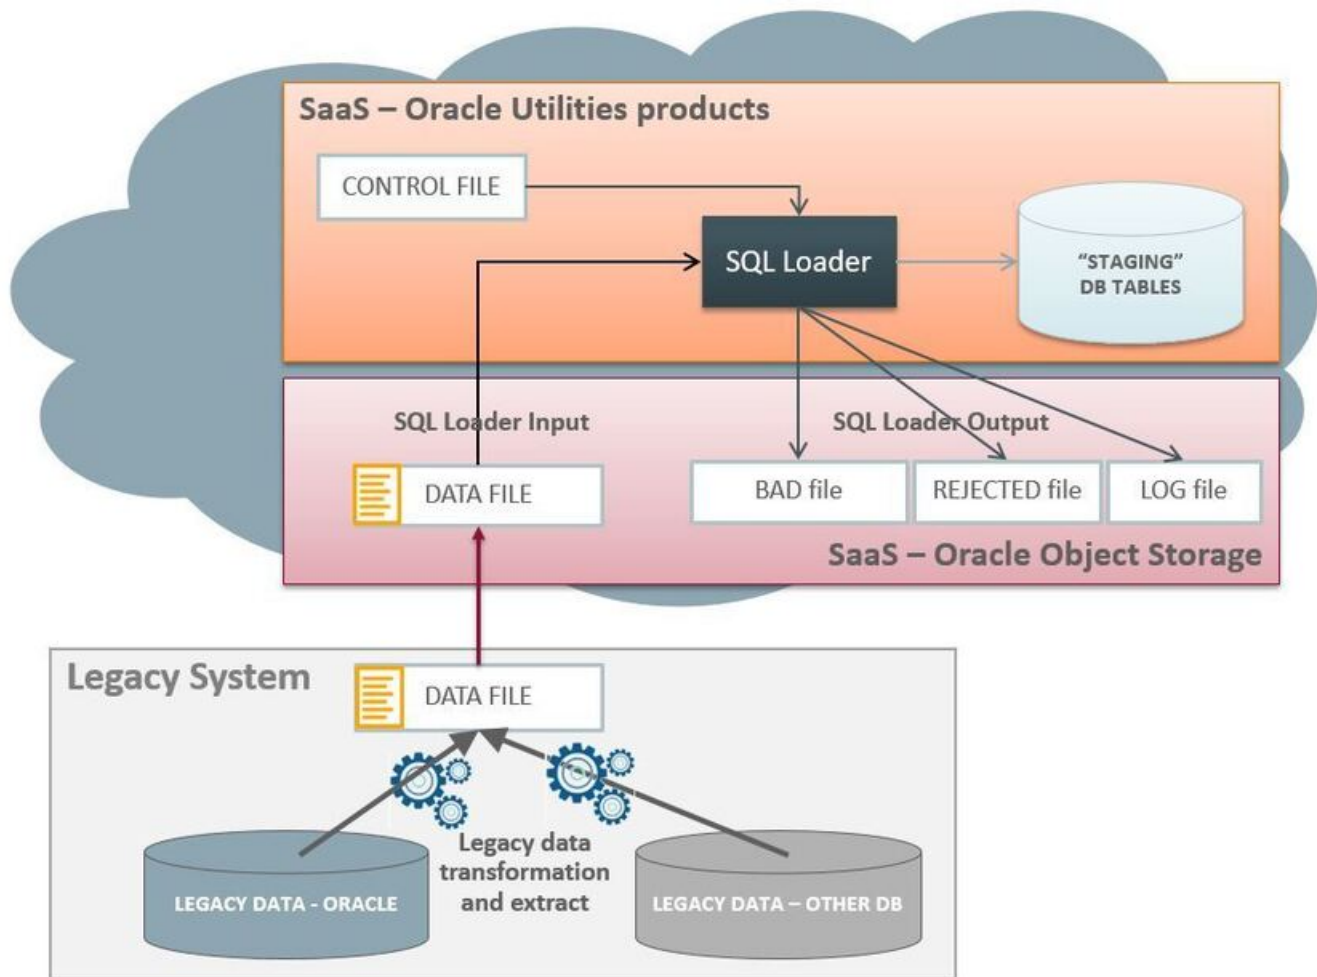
SaaS – Oracle Utilities products

CONTROL FILE

SQL Loader

"STAGING" DB TABLES

SQL Loader Input

SQL Loader Output

DATA FILE

BAD file

REJECTED file

LOG file

SaaS – Oracle Object Storage

Legacy System

DATA FILE

Legacy data transformation and extract

LEGACY DATA - ORACLE

LEGACY DATA – OTHER DB